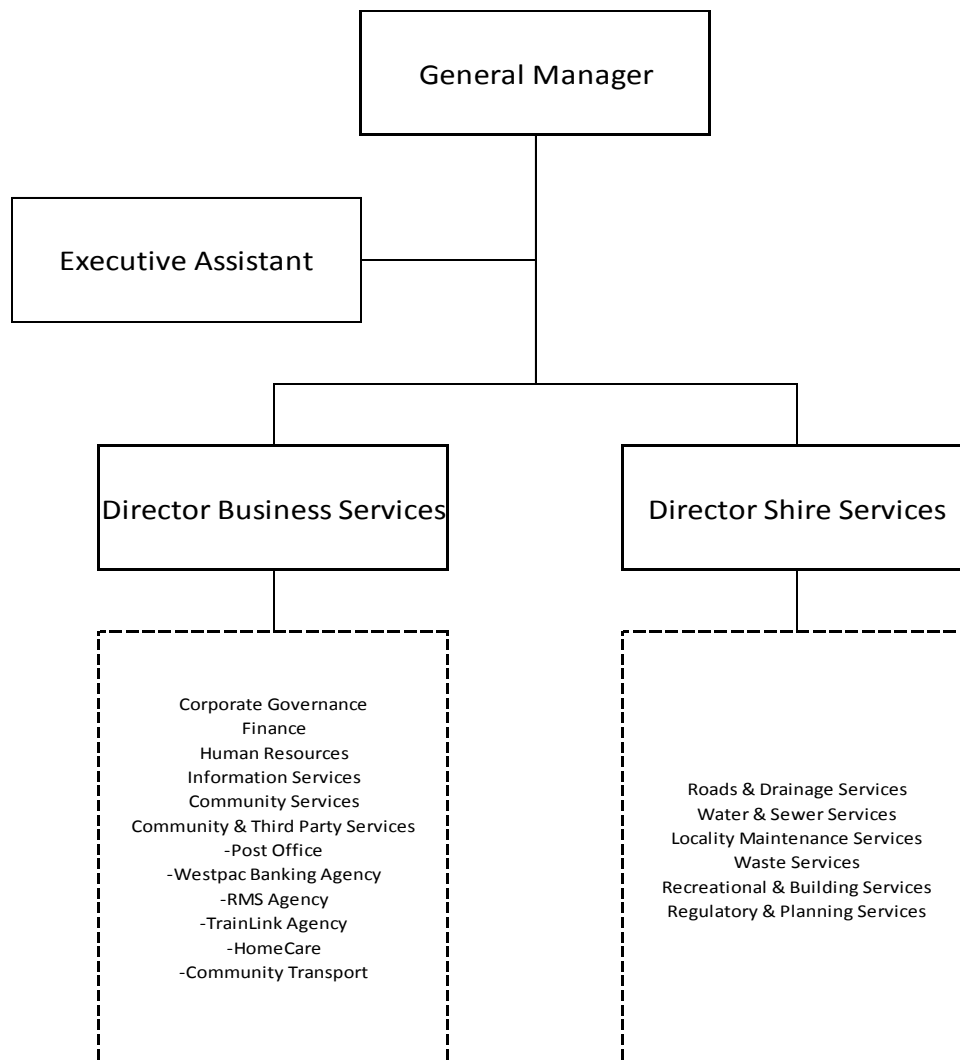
General Manager

Executive Assistant

Director Business Services

Director Shire Services

Corporate Governance
Finance
Human Resources
Information Services
Community Services
Community & Third Party Services
-Post Office
-Westpac Banking Agency
-RMS Agency
-TrainLink Agency
-HomeCare
-Community Transport

Roads & Drainage Services
Water & Sewer Services
Locality Maintenance Services
Waste Services
Recreational & Building Services
Regulatory & Planning Services